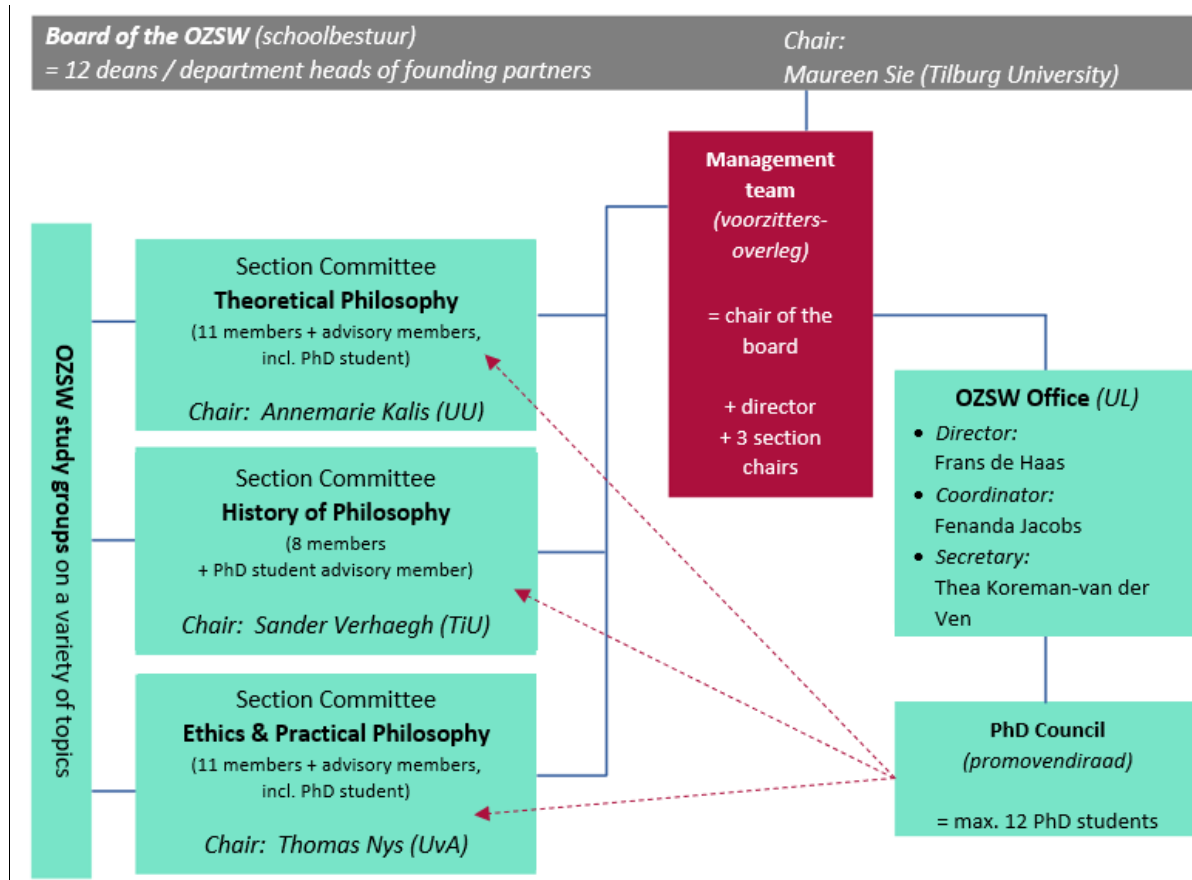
Board of the OZSW (schoolbestuur)
= 12 deans / department heads of founding partners

Chair:
Maureen Sie (Tilburg University)

OZSW study groups on a variety of topics

Section Committee
Theoretical Philosophy
(11 members + advisory members, incl. PhD student)
Chair: Annemarie Kalis (UU)

Section Committee
History of Philosophy
(8 members + PhD student advisory member)
Chair: Sander Verhaegh (TiU)

Section Committee
Ethics & Practical Philosophy
(11 members + advisory members, incl. PhD student)
Chair: Thomas Nys (UvA)

Management team
(voorzitters-overleg)

= chair of the board

+ director
+ 3 section chairs

OZSW Office (UL)
• Director:
Frans de Haas
• Coordinator:
Fenanda Jacobs
• Secretary:
Thea Koreman-van der Ven

PhD Council
(promovendiraad)

= max. 12 PhD students